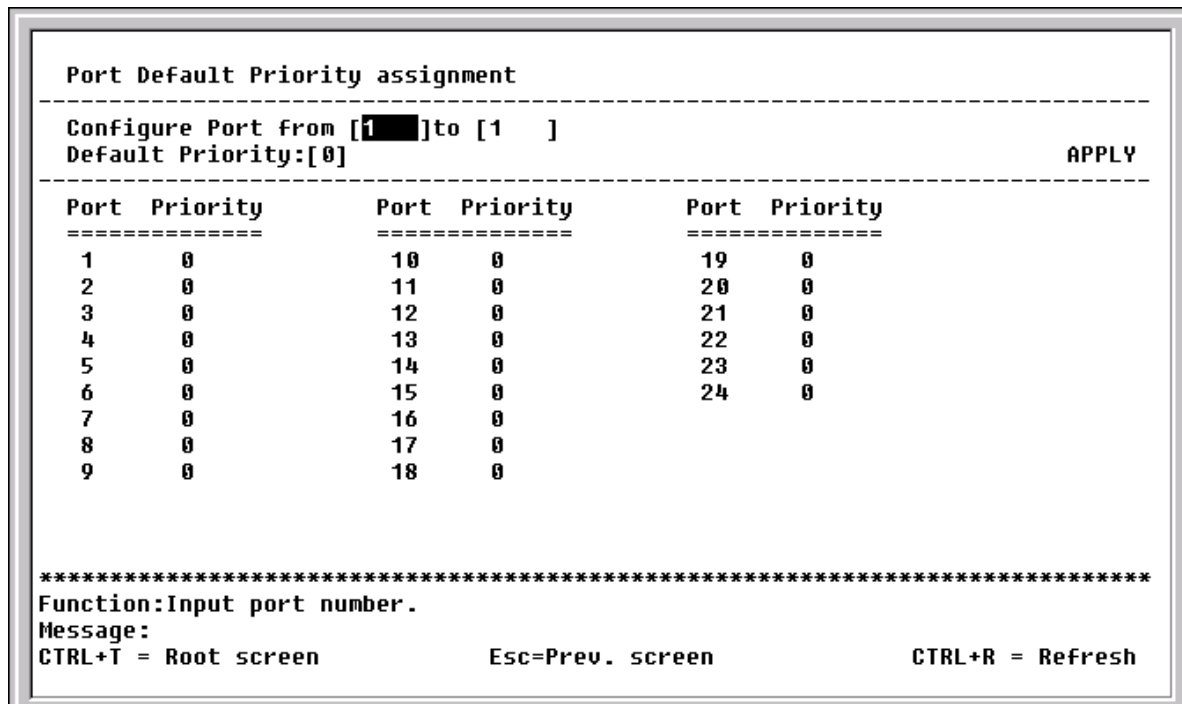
Port Default Priority assignment

Configure Port from [1 ]to [1 ]
Default Priority:[0]

APPLY

| Port | Priority | Port | Priority | Port | Priority |
|---|---|---|---|---|---|
| 1 | 0 | 10 | 0 | 19 | 0 |
| 2 | 0 | 11 | 0 | 20 | 0 |
| 3 | 0 | 12 | 0 | 21 | 0 |
| 4 | 0 | 13 | 0 | 22 | 0 |
| 5 | 0 | 14 | 0 | 23 | 0 |
| 6 | 0 | 15 | 0 | 24 | 0 |
| 7 | 0 | 16 | 0 | | |
| 8 | 0 | 17 | 0 | | |
| 9 | 0 | 18 | 0 | | |

******************************************************************************
Function:Input port number.
Message:
CTRL+T = Root screen Esc=Prev. screen CTRL+R = Refresh